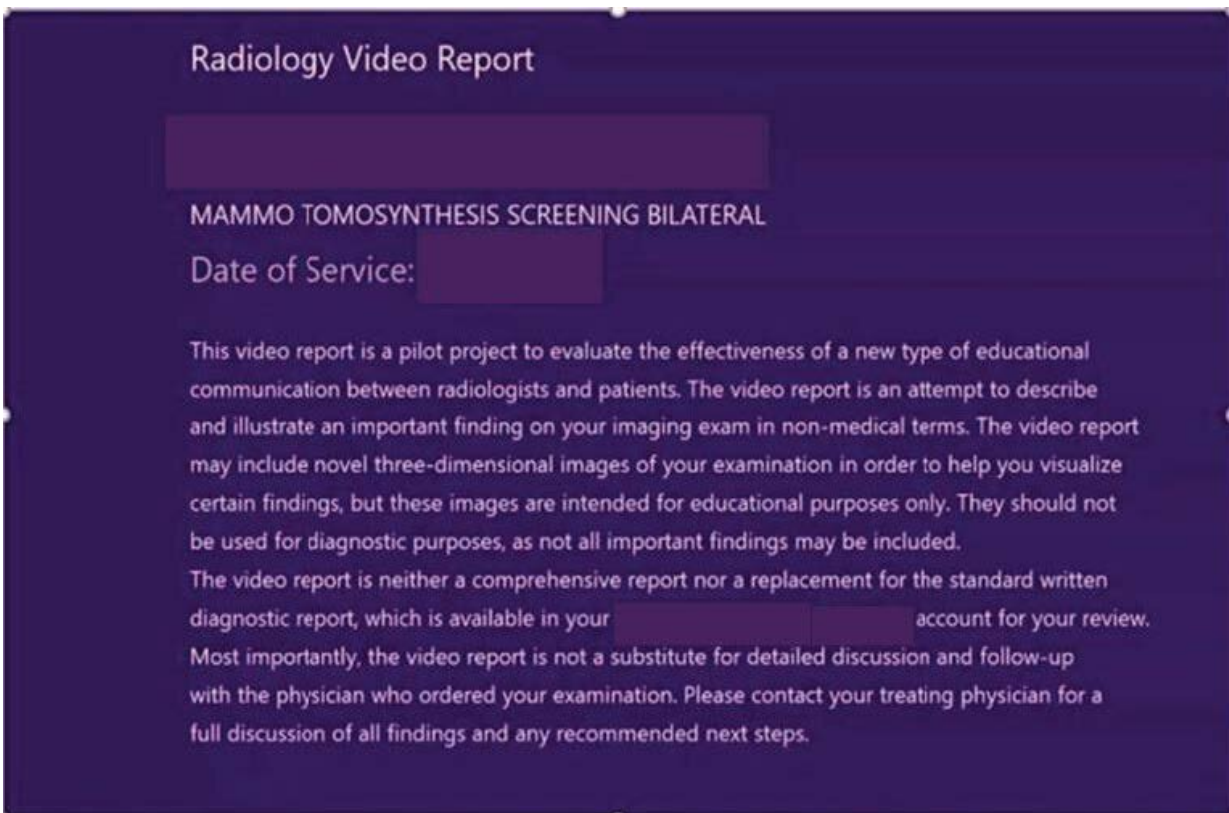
Radiology Video Report

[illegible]

MAMMO TOMOSYNTHESIS SCREENING BILATERAL

Date of Service: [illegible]

This video report is a pilot project to evaluate the effectiveness of a new type of educational communication between radiologists and patients. The video report is an attempt to describe and illustrate an important finding on your imaging exam in non-medical terms. The video report may include novel three-dimensional images of your examination in order to help you visualize certain findings, but these images are intended for educational purposes only. They should not be used for diagnostic purposes, as not all important findings may be included.
The video report is neither a comprehensive report nor a replacement for the standard written diagnostic report, which is available in your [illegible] account for your review. Most importantly, the video report is not a substitute for detailed discussion and follow-up with the physician who ordered your examination. Please contact your treating physician for a full discussion of all findings and any recommended next steps.